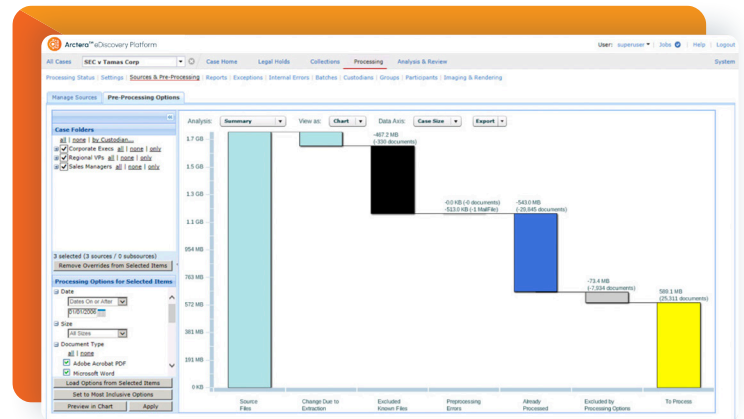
Arctera™ eDiscovery Platform

User: superuser ▾ | Jobs | Help | Logout

All Cases | SEC v Tamas Corp | Case Home | Legal Holds | Collections | Processing | Analysis & Review | System

Processing Status | Settings | Sources & Pre-Processing | Reports | Exceptions | Internal Errors | Batches | Custodians | Groups | Participants | Imaging & Rendering

Manage Sources | Pre-Processing Options

Case Folders

all | none | by Custodian...

Corporate Execs all | none | only

Regional VPs all | none | only

Sales Managers all | none | only

3 selected (3 sources / 0 subsources)

Remove Overrides from Selected Items

Processing Options for Selected Items

Date

Dates On or After

01/01/2006

Size

All Sizes

Document Type

all | none

Adobe Acrobat PDF

Microsoft Word

Load Options from Selected Items

Set to Most Inclusive Options

Preview in Chart | Apply

Analysis: Summary | View as: Chart | Data Axis: Case Size | Export

1.7 GB
1.5 GB
1.3 GB
1.1 GB
954 MB
763 MB
572 MB
381 MB
191 MB
0 KB

-467.2 MB (-330 documents)

-0.0 KB (-0 documents)
-513.0 KB (-1 MailFile)

-543.0 MB (-20,945 documents)

-73.4 MB (-7,034 documents)

588.1 MB (25,311 documents)

Source Files | Change Due to Extraction | Excluded Known Files | Preprocessing Errors | Already Processed | Excluded by Processing Options | To Process